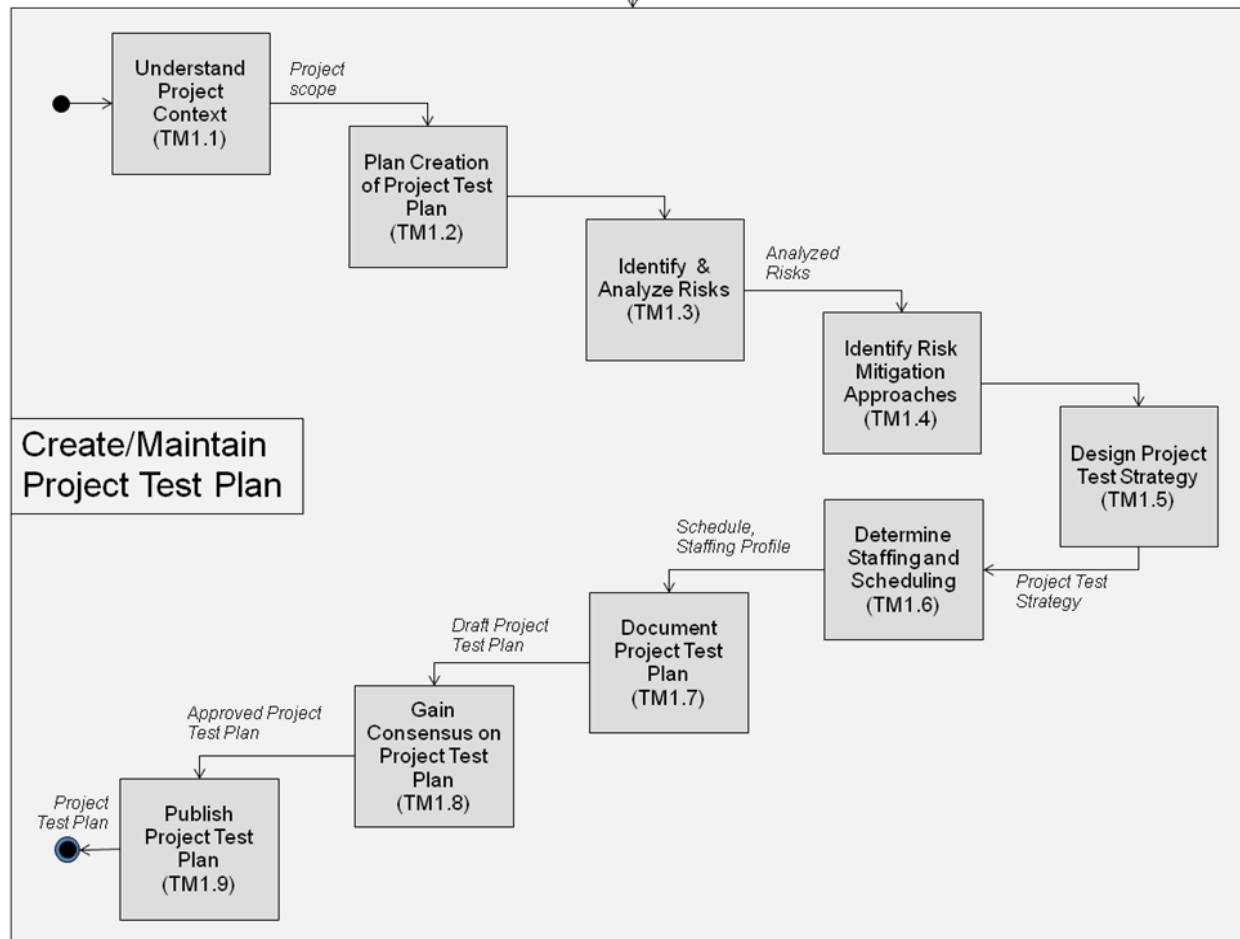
Understand Project Context (TM1.1)

Project scope

Plan Creation of Project Test Plan (TM1.2)

Identify & Analyze Risks (TM1.3)

Analyzed Risks

Identify Risk Mitigation Approaches (TM1.4)

Create/Maintain Project Test Plan

Design Project Test Strategy (TM1.5)

Project Test Strategy

Determine Staffing and Scheduling (TM1.6)

Schedule, Staffing Profile

Document Project Test Plan (TM1.7)

Draft Project Test Plan

Gain Consensus on Project Test Plan (TM1.8)

Approved Project Test Plan

Publish Project Test Plan (TM1.9)

Project Test Plan